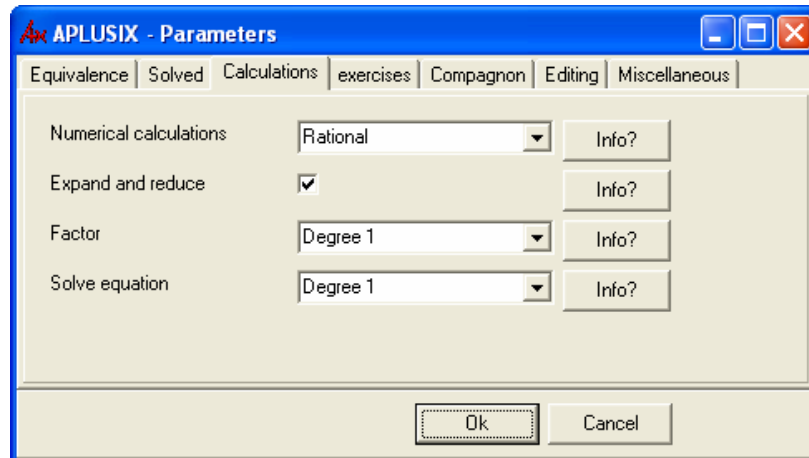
Ax APLUSIX - Parameters

Equivalence | Solved | Calculations | exercises | Compagnon | Editing | Miscellaneous

Numerical calculations | Rational | Info?

Expand and reduce | ✓ | Info?

Factor | Degree 1 | Info?

Solve equation | Degree 1 | Info?

Ok | Cancel